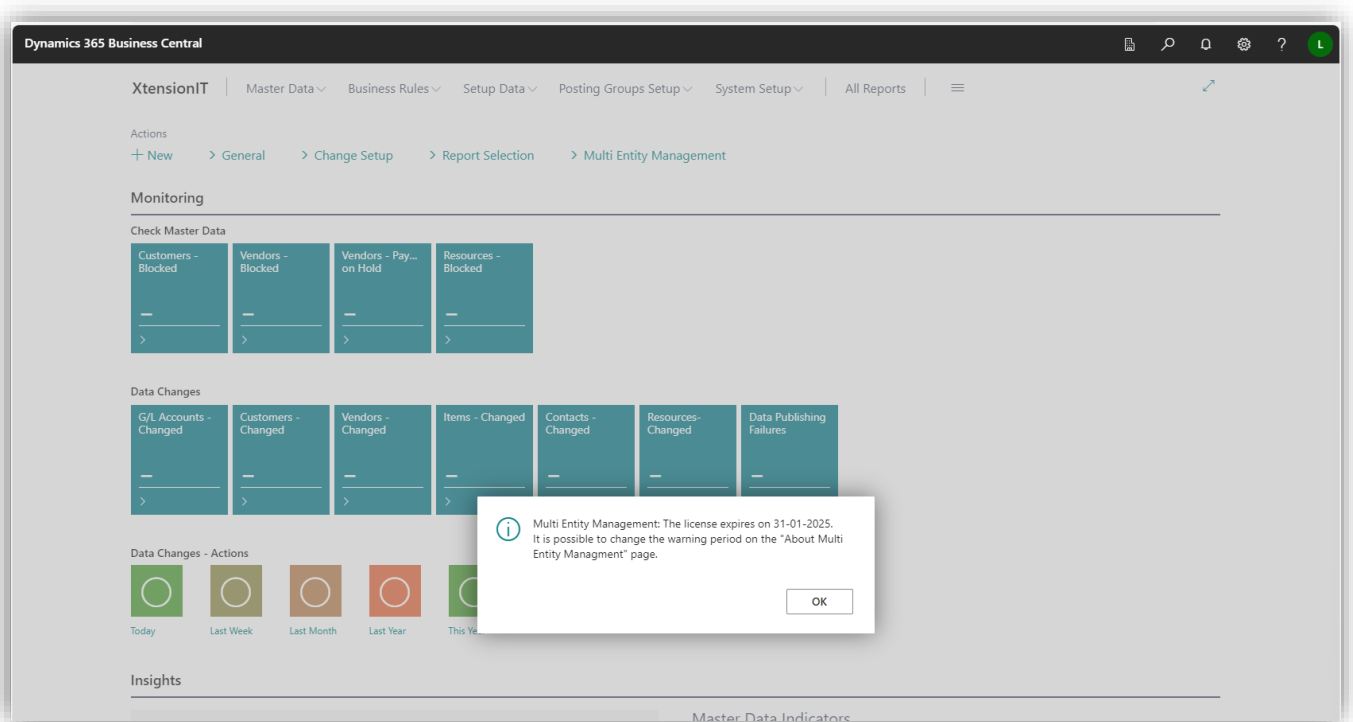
Dynamics 365 Business Central

L

XtensionIT | Master Data | Business Rules | Setup Data | Posting Groups Setup | System Setup | All Reports

Actions
+ New > General > Change Setup > Report Selection > Multi Entity Management

Monitoring

Check Master Data

Customers - Blocked
—
>

Vendors - Blocked
—
>

Vendors - Pay... on Hold
—
>

Resources - Blocked
—
>

Data Changes

G/L Accounts - Changed
—
>

Customers - Changed
—
>

Vendors - Changed
—
>

Items - Changed
—
>

Contacts - Changed
—

Resources- Changed
—

Data Publishing Failures
—

Data Changes - Actions

Today
Last Week
Last Month
Last Year
This Ye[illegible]

Multi Entity Management: The license expires on 31-01-2025.
It is possible to change the warning period on the "About Multi Entity Managment" page.

OK

Insights

Master Data Indicators